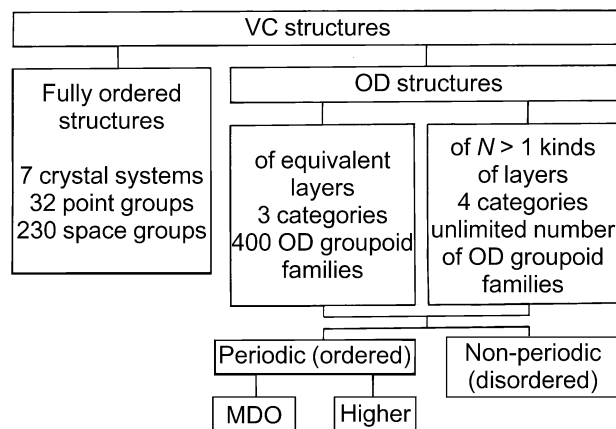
VC structures

Fully ordered structures

7 crystal systems
32 point groups
230 space groups

OD structures

of equivalent layers
3 categories
400 OD groupoid families

of $N > 1$ kinds of layers
4 categories
unlimited number of OD groupoid families

Periodic (ordered)

Non-periodic (disordered)

MDO

Higher